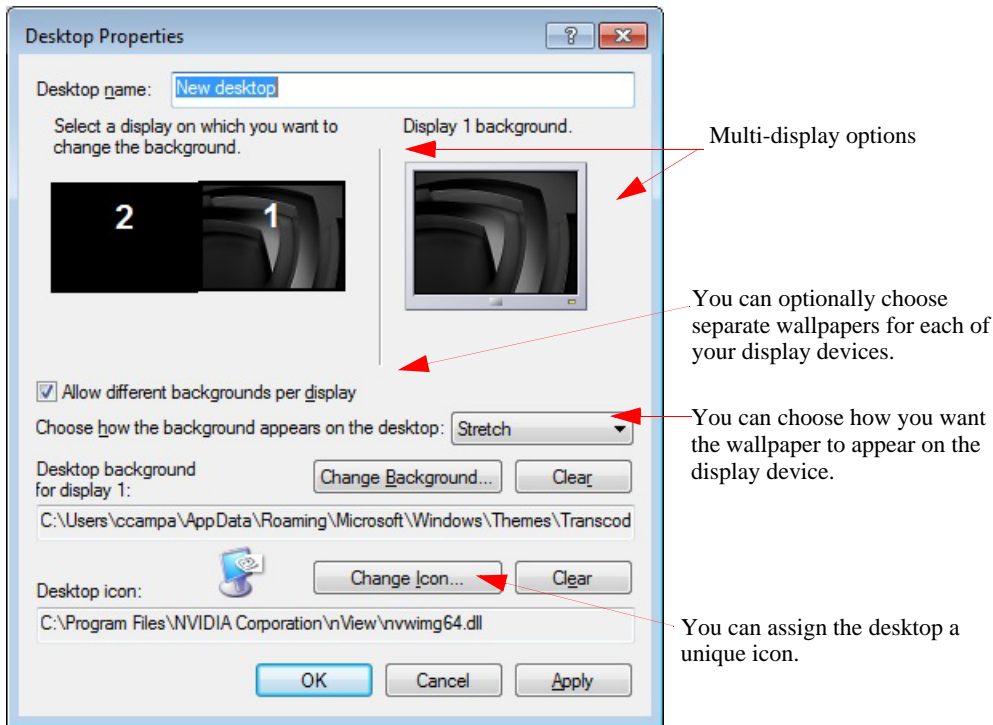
Desktop Properties

?

Desktop name: New desktop

Select a display on which you want to change the background.

Display 1 background.

2

1

Multi-display options

You can optionally choose separate wallpapers for each of your display devices.

Allow different backgrounds per display

Choose how the background appears on the desktop: Stretch

You can choose how you want the wallpaper to appear on the display device.

Desktop background for display 1:

Change Background...

Clear

C:\Users\ccampa\AppData\Roaming\Microsoft\Windows\Themes\Transcod

Desktop icon:

Change Icon...

Clear

C:\Program Files\NVIDIA Corporation\nView\nvwimg64.dll

You can assign the desktop a unique icon.

OK

Cancel

Apply